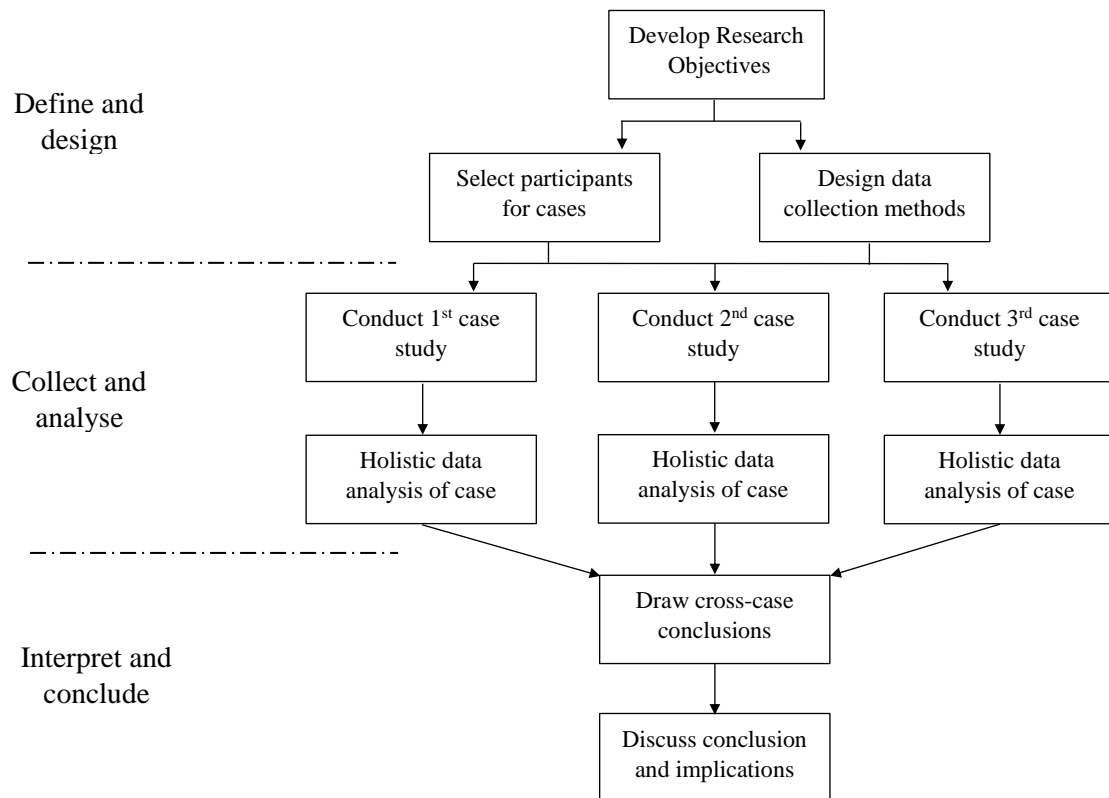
Define and design

Develop Research Objectives

Select participants for cases

Design data collection methods

Collect and analyse

Conduct 1$^{st}$ case study

Conduct 2$^{nd}$ case study

Conduct 3$^{rd}$ case study

Holistic data analysis of case

Holistic data analysis of case

Holistic data analysis of case

Interpret and conclude

Draw cross-case conclusions

Discuss conclusion and implications